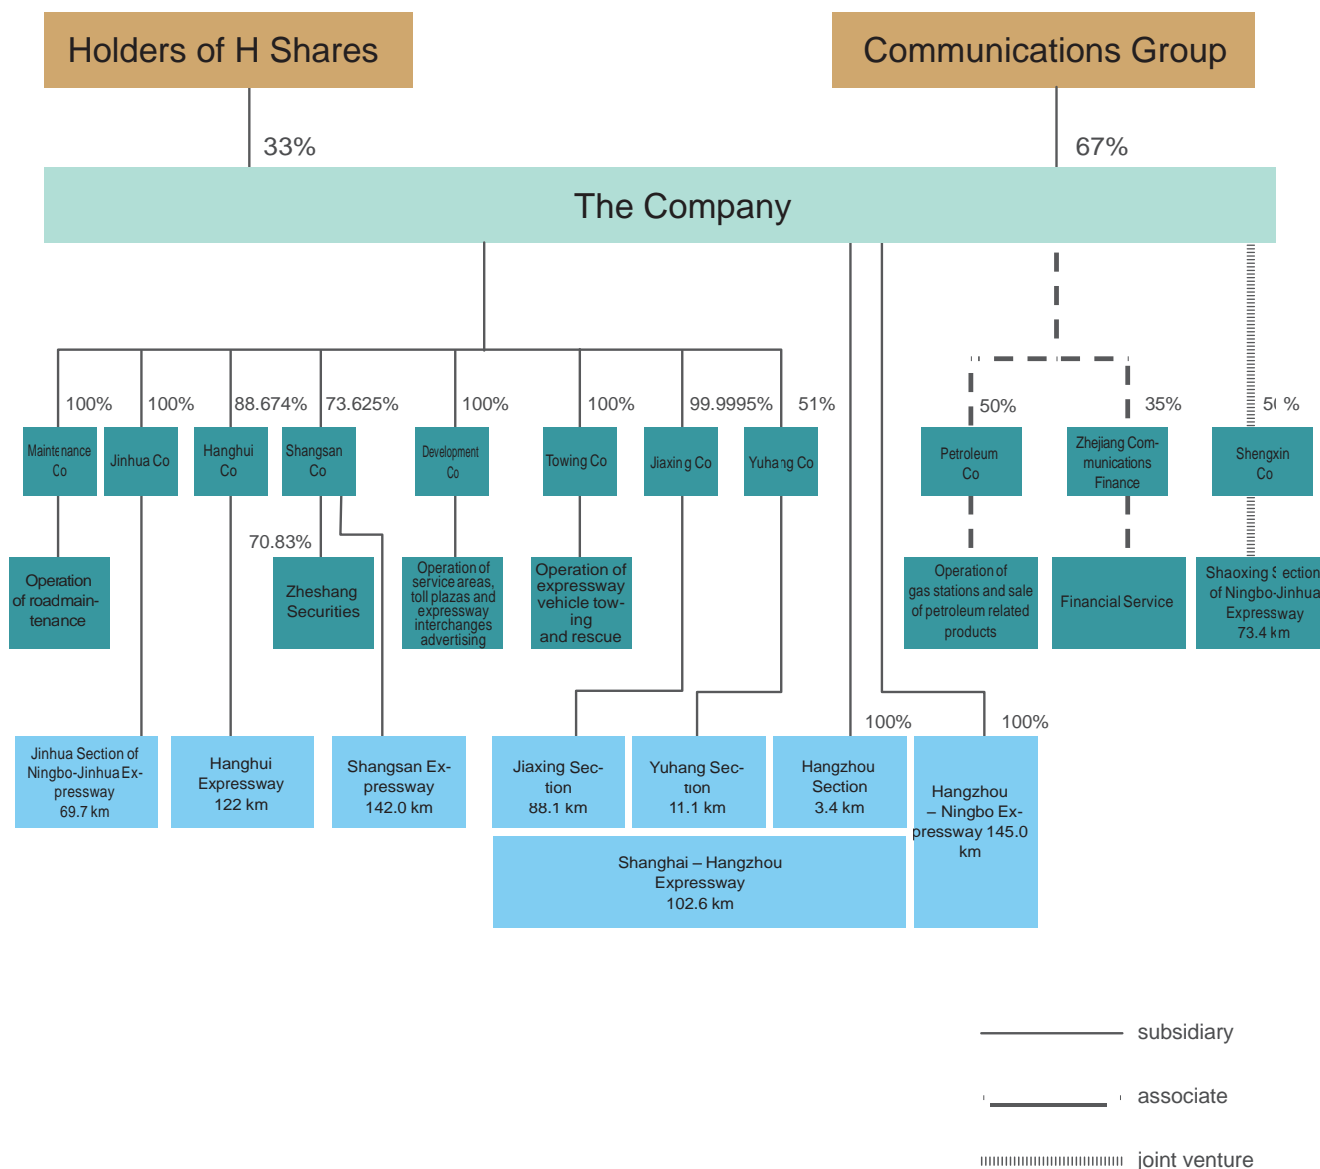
Holders of H Shares

Communications Group

33%

67%

The Company

100%

100%

88.674%

73.625%

100%

100%

99.9995%

51%

50%

35%

5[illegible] %

Maintenance Co

Jinhua Co

Hanghui Co

Shangsan Co

Development Co

Towing Co

Jiaxing Co

Yuhang Co

Petroleum Co

Zhejiang Communications Finance

Shengxin Co

70.83%

Operation of roadmaintenance

Zheshang Securities

Operation of service areas, toll plazas and expressway interchanges advertising

Operation of expressway vehicle towing and rescue

Operation of gas stations and sale of petroleum related products

Financial Service

Shaoxing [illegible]ection of Ningbo-Jinhua Expressway 73.4 km

100%

100%

Jinhua Section of Ningbo-Jinhua Expressway 69.7 km

Hanghui Expressway 122 km

Shangsan Expressway 142.0 km

Jiaxing Section 88.1 km

Yuhang Section 11.1 km

Hangzhou Section 3.4 km

Hangzhou – Ningbo Expressway 145.0 km

Shanghai – Hangzhou Expressway 102.6 km

subsidiary

associate

joint venture